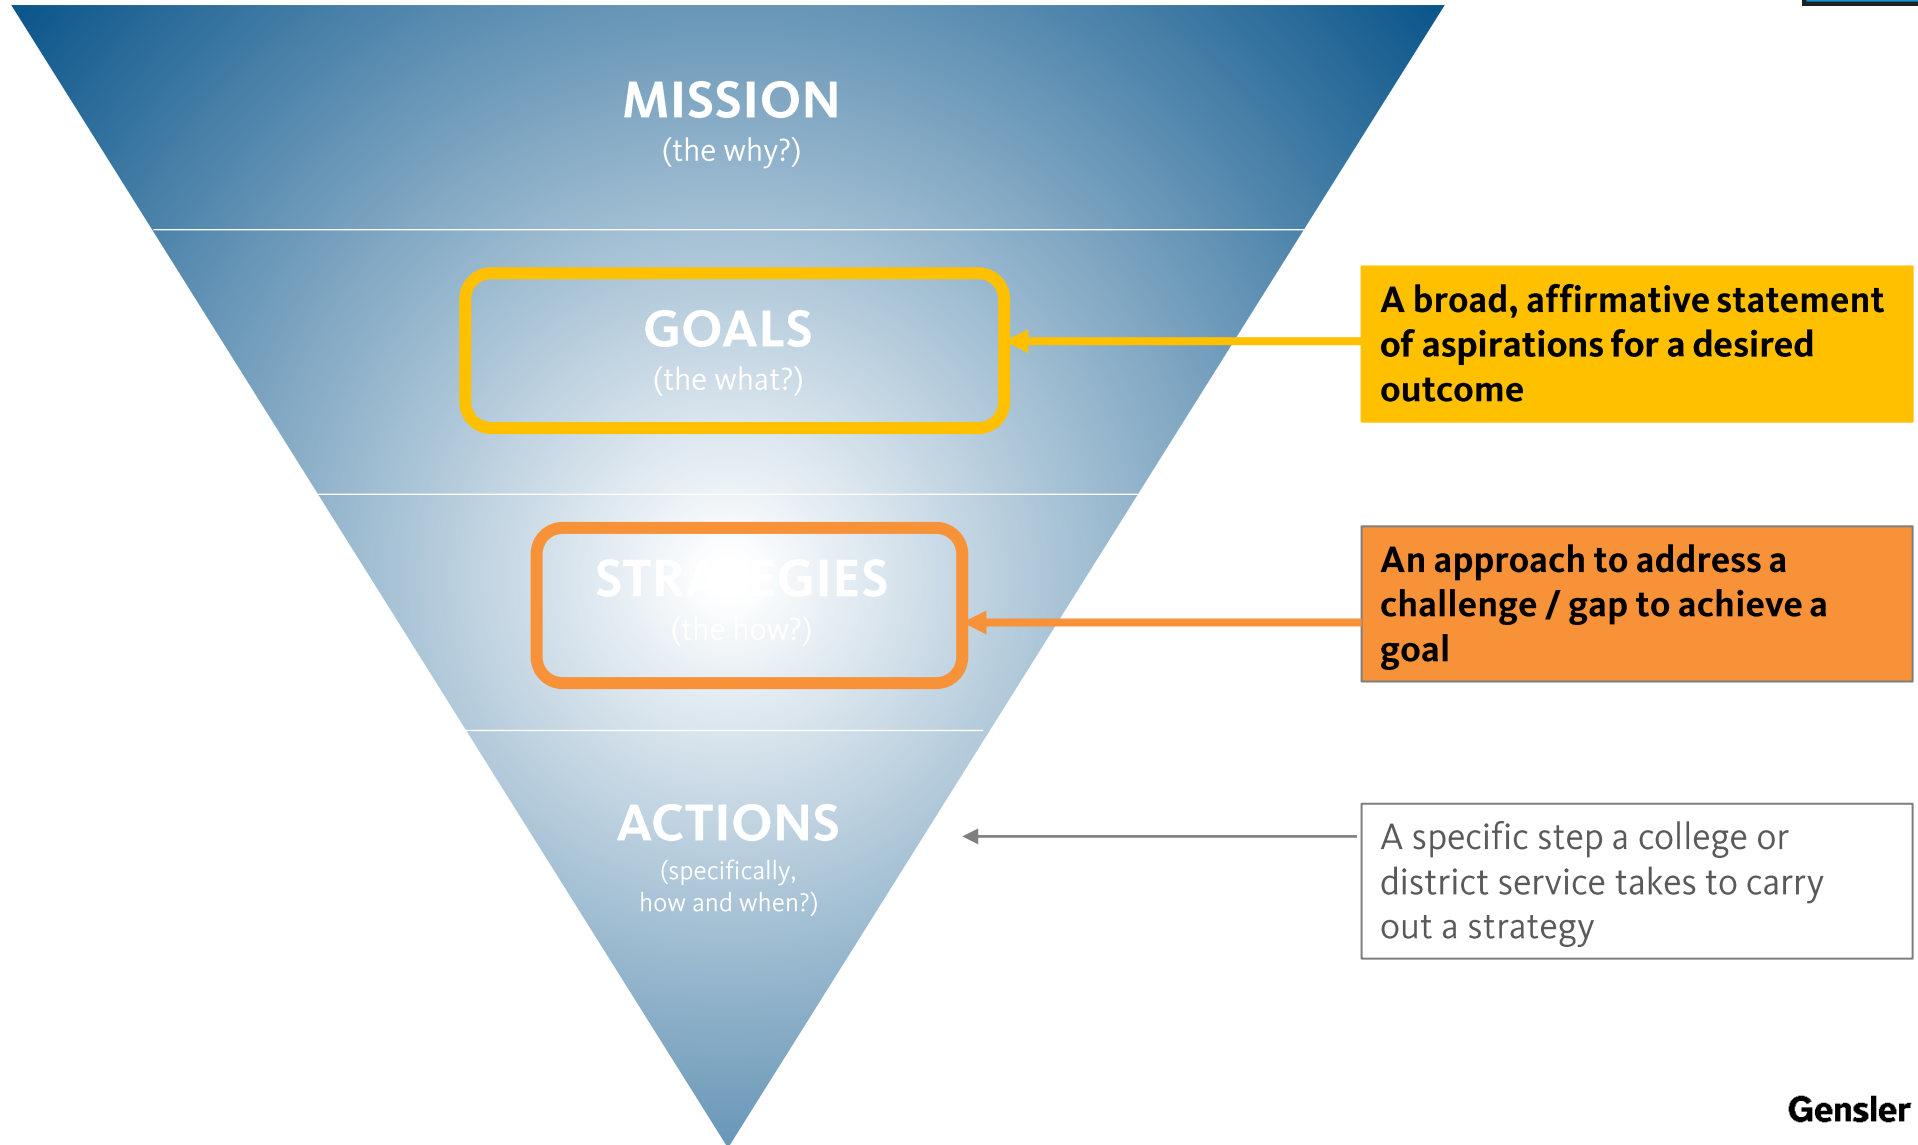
MISSION
(the why?)

GOALS
(the what?)

A broad, affirmative statement of aspirations for a desired outcome

STR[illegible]EGIES
(the how?)

An approach to address a challenge / gap to achieve a goal

ACTIONS
(specifically, how and when?)

A specific step a college or district service takes to carry out a strategy

Gensler